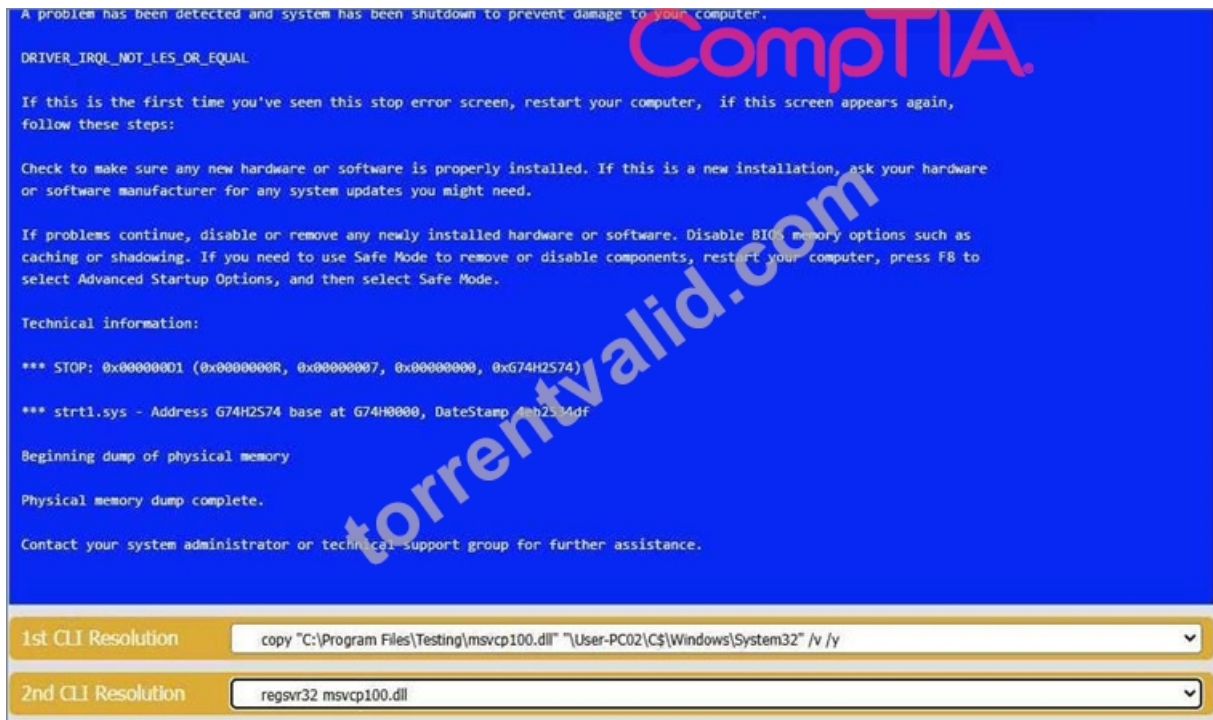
A problem has been detected and system has been shutdown to prevent damage to your computer.

CompTIA.

DRIVER_IRQL_NOT_LES_OR_EQUAL

If this is the first time you've seen this stop error screen, restart your computer, if this screen appears again, follow these steps:

Check to make sure any new hardware or software is properly installed. If this is a new installation, ask your hardware or software manufacturer for any system updates you might need.

If problems continue, disable or remove any newly installed hardware or software. Disable BIOS memory options such as caching or shadowing. If you need to use Safe Mode to remove or disable components, restart your computer, press F8 to select Advanced Startup Options, and then select Safe Mode.

Technical information:

*** STOP: 0x000000D1 (0x0000000R, 0x00000007, 0x00000000, 0xG74H2S74)

*** strt1.sys - Address G74H2S74 base at G74H0000, DateStamp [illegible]

Beginning dump of physical memory

Physical memory dump complete.

Contact your system administrator or technical support group for further assistance.

torrentvalid.com

1st CLI Resolution copy "C:\Program Files\Testing\msvcp100.dll" "\User-PC02\C$\Windows\System32" /v /y

2nd CLI Resolution regsvr32 msvcp100.dll